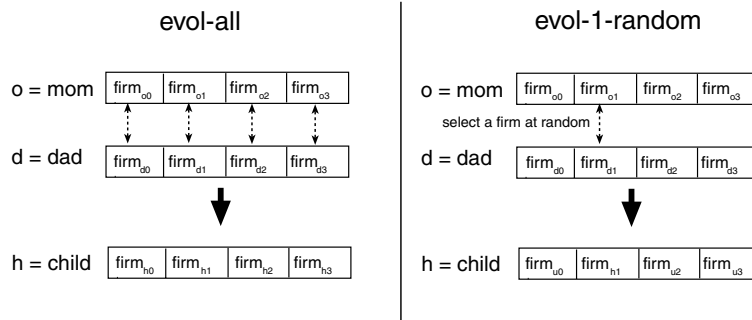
evol-all

o = mom
$firm_{o0}$ $firm_{o1}$ $firm_{o2}$ $firm_{o3}$

d = dad
$firm_{d0}$ $firm_{d1}$ $firm_{d2}$ $firm_{d3}$

h = child
$firm_{h0}$ $firm_{h1}$ $firm_{h2}$ $firm_{h3}$

evol-1-random

o = mom
$firm_{o0}$ $firm_{o1}$ $firm_{o2}$ $firm_{o3}$

select a firm at random

d = dad
$firm_{d0}$ $firm_{d1}$ $firm_{d2}$ $firm_{d3}$

h = child
$firm_{u0}$ $firm_{h1}$ $firm_{u2}$ $firm_{u3}$